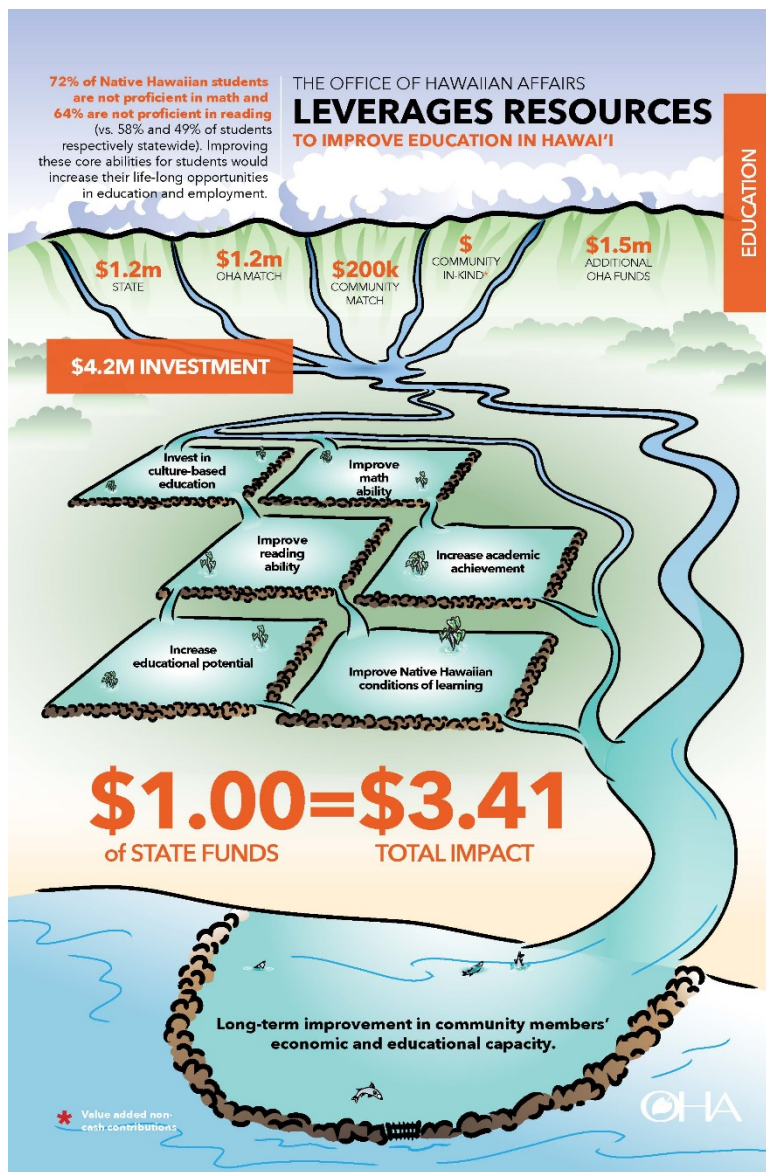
72% of Native Hawaiian students are not proficient in math and 64% are not proficient in reading (vs. 58% and 49% of students respectively statewide). Improving these core abilities for students would increase their life-long opportunities in education and employment.

THE OFFICE OF HAWAIIAN AFFAIRS
LEVERAGES RESOURCES
TO IMPROVE EDUCATION IN HAWAI'I

EDUCATION

$1.2m
STATE

$1.2m
OHA MATCH

$200k
COMMUNITY MATCH

$
COMMUNITY IN-KIND*

$1.5m
ADDITIONAL OHA FUNDS

$4.2M INVESTMENT

Invest in culture-based education

Improve math ability

Improve reading ability

Increase academic achievement

Increase educational potential

Improve Native Hawaiian conditions of learning

$1.00=$3.41
of STATE FUNDS
TOTAL IMPACT

Long-term improvement in community members' economic and educational capacity.

* Value added non-cash contributions

OHA